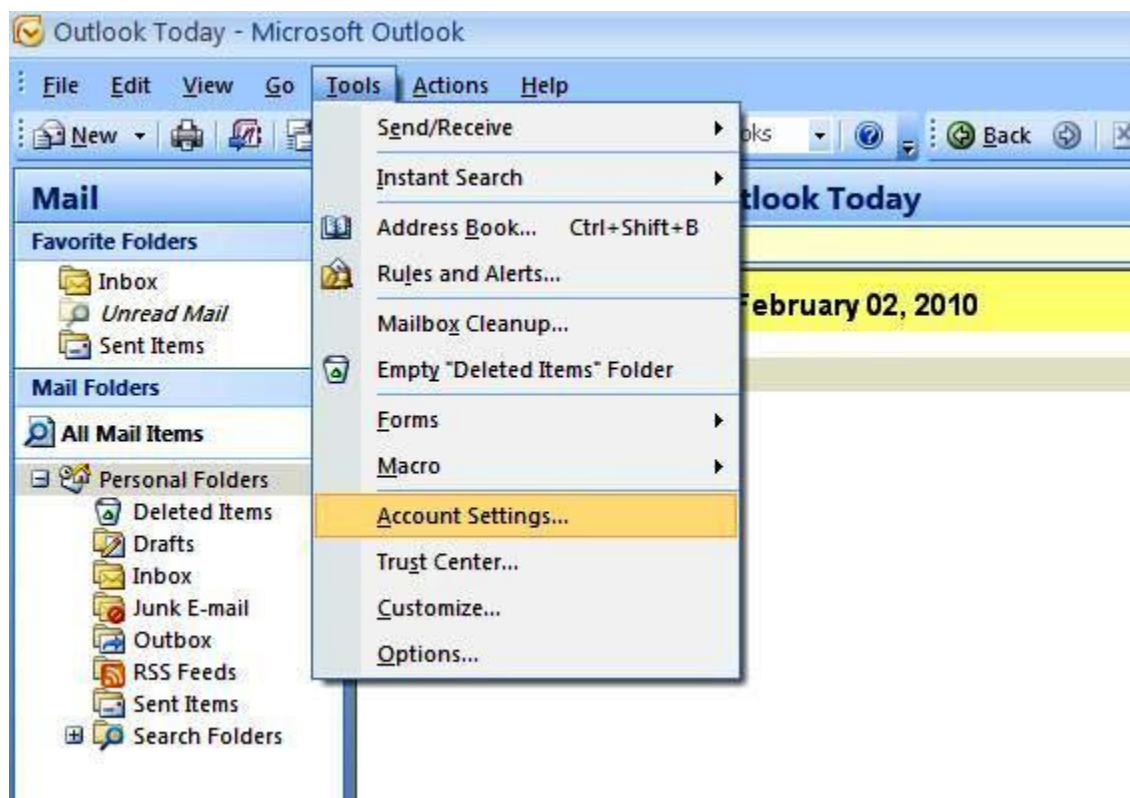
Outlook Today - Microsoft Outlook

File Edit View Go Tools Actions Help

New Send/Receive oks Back

Mail

Favorite Folders

Inbox

Unread Mail

Sent Items

Mail Folders

All Mail Items

Personal Folders

Deleted Items

Drafts

Inbox

Junk E-mail

Outbox

RSS Feeds

Sent Items

Search Folders

Send/Receive

Instant Search

Address Book... Ctrl+Shift+B

Rules and Alerts...

Mailbox Cleanup...

Empty "Deleted Items" Folder

Forms

Macro

Account Settings...

Trust Center...

Customize...

Options...

tlook Today

February 02, 2010